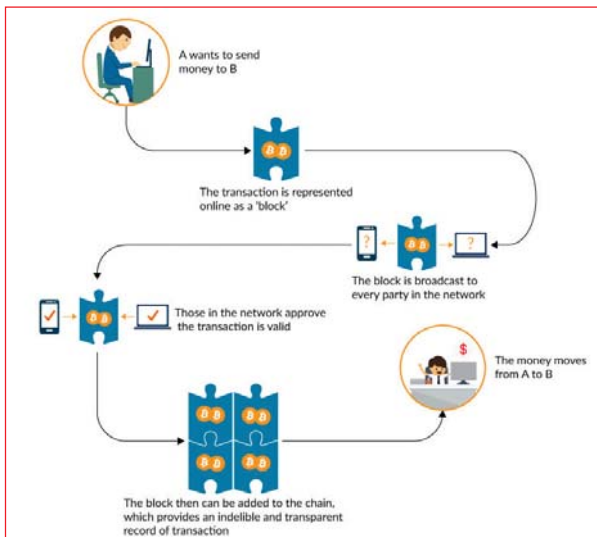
A wants to send money to B

The transaction is represented online as a 'block'

?

?

The block is broadcast to every party in the network

Those in the network approve the transaction is valid

$

The money moves from A to B

The block then can be added to the chain, which provides an indelible and transparent record of transaction